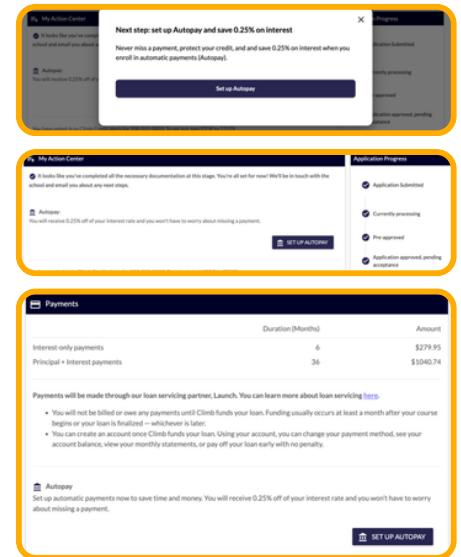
My Action Center

It looks like you've comp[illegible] school and email you about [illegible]

Autopay
You will receive 0.25% off of y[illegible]

Progress

Application Submitted

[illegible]rently processing

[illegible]pproved

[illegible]plication approved, pending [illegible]

Next step: set up Autopay and save 0.25% on interest

Never miss a payment, protect your credit, and save 0.25% on interest when you enroll in automatic payments (Autopay).

Set up Autopay

My Action Center

It looks like you've completed all the necessary documentation at this stage. You're all set for now! We'll be in touch with the school and email you about any next steps.

Autopay
You will receive 0.25% off of your interest rate and you won't have to worry about missing a payment.

SET UP AUTOPAY

Application Progress

Application Submitted

Currently processing

Pre approved

Application approved, pending acceptance

Payments

| | Duration (Months) | Amount |
|---|---|---|
| Interest-only payments | 6 | $279.95 |
| Principal + Interest payments | 36 | $1040.74 |

Payments will be made through our loan servicing partner, Launch. You can learn more about loan servicing here.

- You will not be billed or owe any payments until Climb funds your loan. Funding usually occurs at least a month after your course begins or your loan is finalized — whichever is later.
- You can create an account once Climb funds your loan. Using your account, you can change your payment method, see your account balance, view your monthly statements, or pay off your loan early with no penalty.

Autopay
Set up automatic payments now to save time and money. You will receive 0.25% off of your interest rate and you won't have to worry about missing a payment.

SET UP AUTOPAY